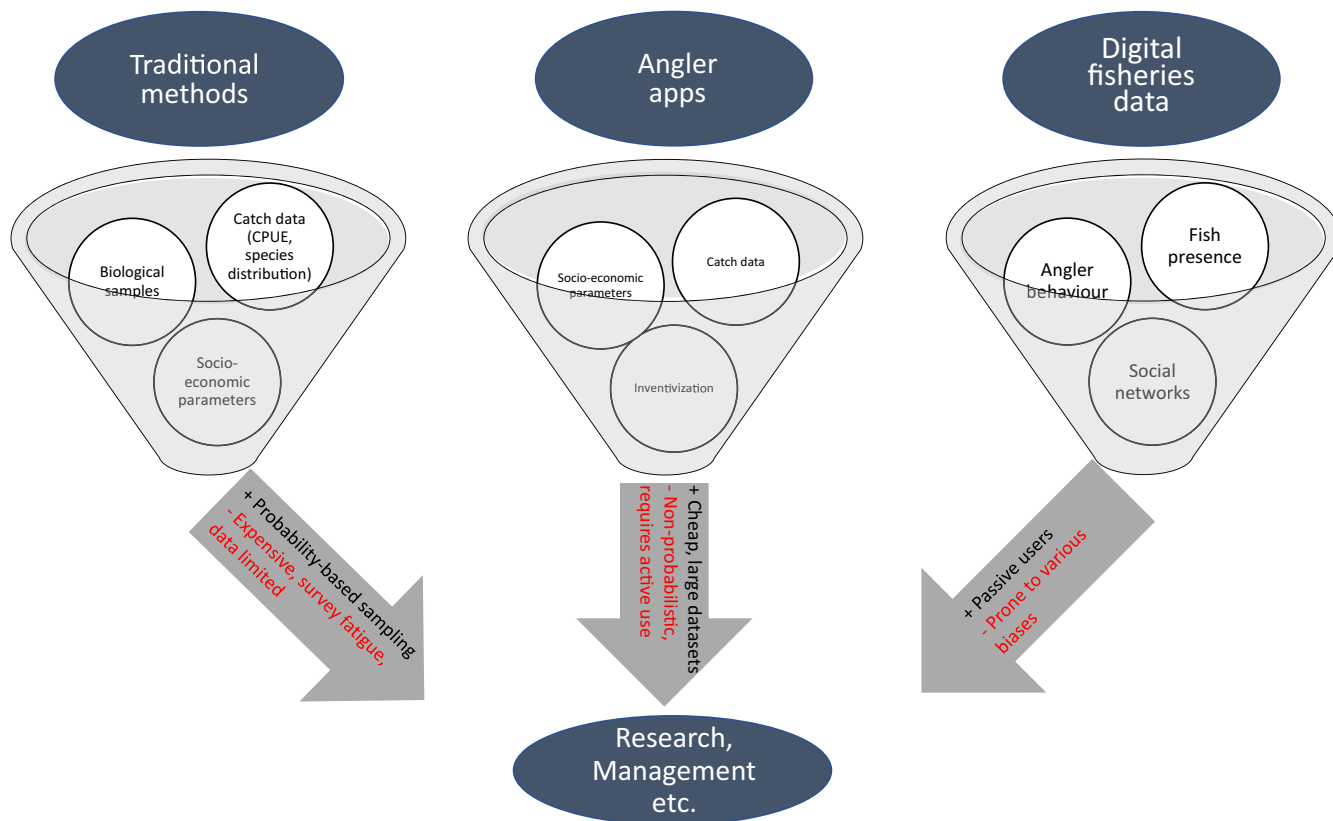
Traditional methods

Angler apps

Digital fisheries data

Biological samples

Catch data (CPUE, species distribution)

Socio-economic parameters

Socio-economic parameters

Catch data

Inventivization

Angler behaviour

Fish presence

Social networks

+ Probability-based sampling
- Expensive, survey fatigue, data limited

+ Cheap, large datasets
- Non-probabilistic, requires active use

+ Passive users
- Prone to various biases

Research, Management etc.